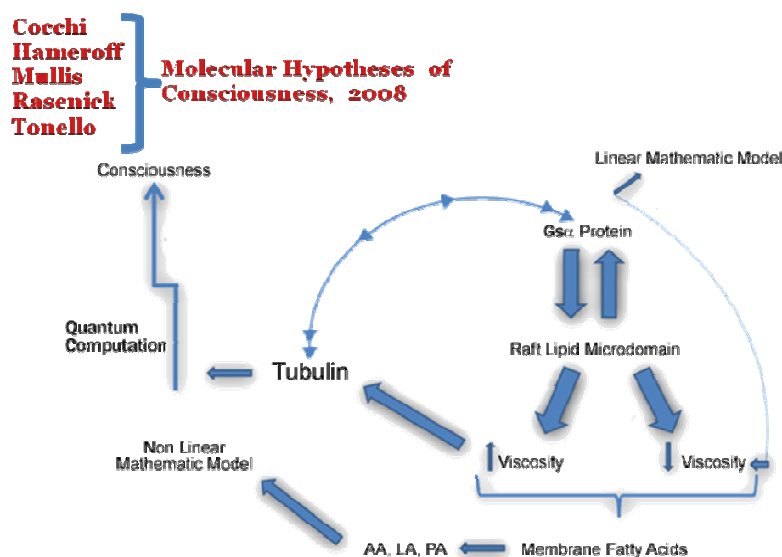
Cocchi
Hameroff
Mullis
Rasenick
Tonello

Molecular Hypotheses of Consciousness, 2008

Consciousness

Linear Mathematic Model

Gs$\alpha$ Protein

Quantum Computation

Tubulin

Raft Lipid Microdomain

Non Linear Mathematic Model

↑ Viscosity

↓ Viscosity

AA, LA, PA

Membrane Fatty Acids